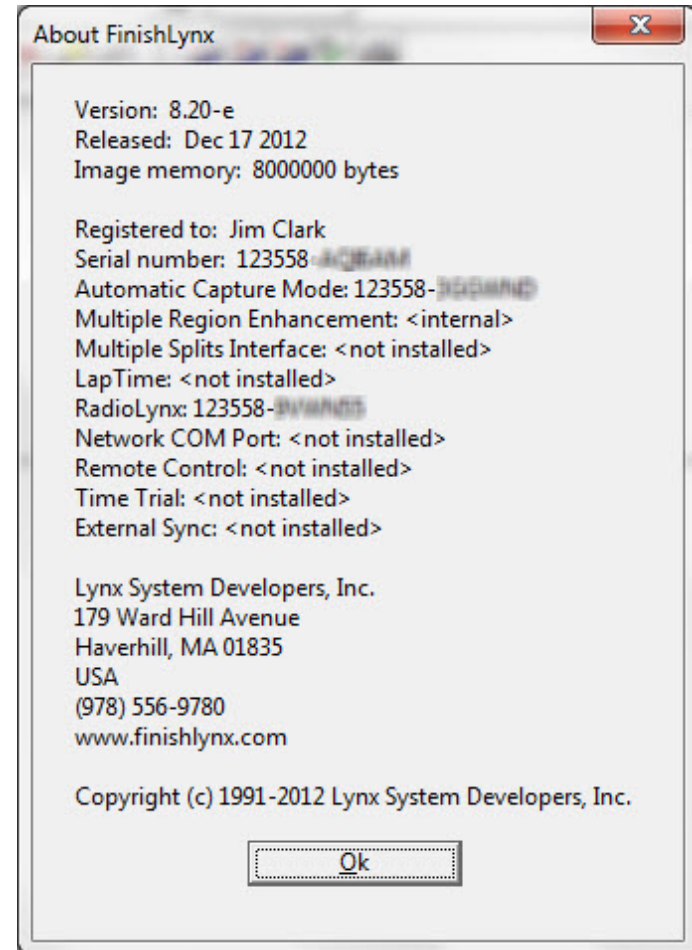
About FinishLynx

Version: 8.20-e
Released: Dec 17 2012
Image memory: 8000000 bytes

Registered to: Jim Clark
Serial number: 123558-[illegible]
Automatic Capture Mode: 123558-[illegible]
Multiple Region Enhancement: <internal>
Multiple Splits Interface: <not installed>
LapTime: <not installed>
RadioLynx: 123558-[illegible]
Network COM Port: <not installed>
Remote Control: <not installed>
Time Trial: <not installed>
External Sync: <not installed>

Lynx System Developers, Inc.
179 Ward Hill Avenue
Haverhill, MA 01835
USA
(978) 556-9780
www.finishlynx.com

Copyright (c) 1991-2012 Lynx System Developers, Inc.

Ok